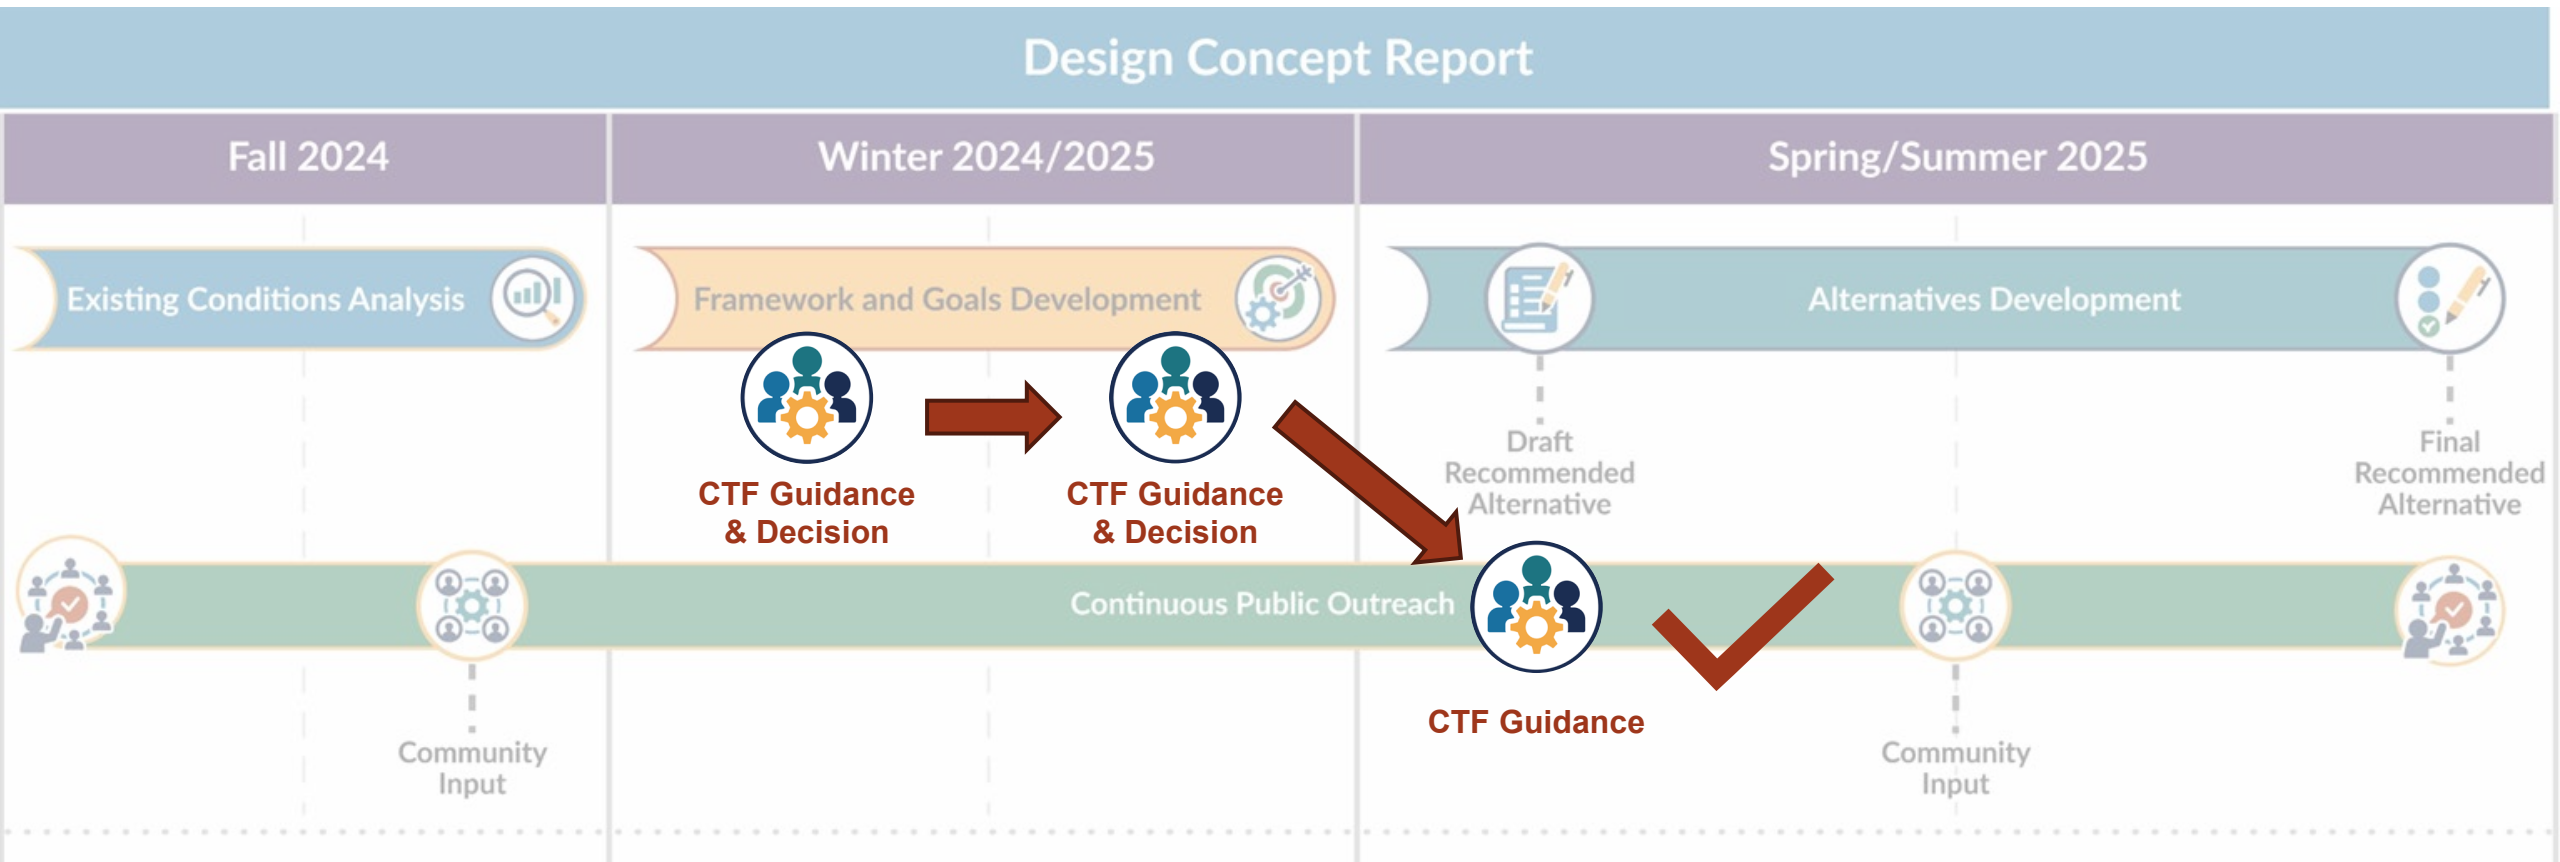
Design Concept Report

Fall 2024

Winter 2024/2025

Spring/Summer 2025

Existing Conditions Analysis

Framework and Goals Development

Alternatives Development

CTF Guidance & Decision

CTF Guidance & Decision

Draft Recommended Alternative

Final Recommended Alternative

Continuous Public Outreach

CTF Guidance

Community Input

Community Input